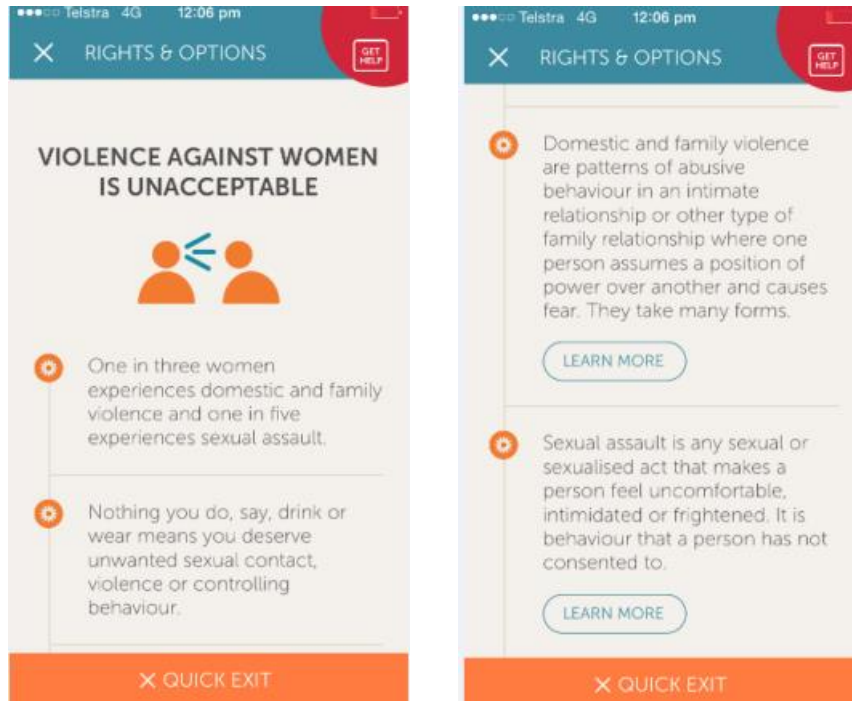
Telstra 4G 12:06 pm

X RIGHTS & OPTIONS

GET HELP

VIOLENCE AGAINST WOMEN IS UNACCEPTABLE

One in three women experiences domestic and family violence and one in five experiences sexual assault.

Nothing you do, say, drink or wear means you deserve unwanted sexual contact, violence or controlling behaviour.

X QUICK EXIT

Telstra 4G 12:06 pm

X RIGHTS & OPTIONS

GET HELP

Domestic and family violence are patterns of abusive behaviour in an intimate relationship or other type of family relationship where one person assumes a position of power over another and causes fear. They take many forms.

LEARN MORE

Sexual assault is any sexual or sexualised act that makes a person feel uncomfortable, intimidated or frightened. It is behaviour that a person has not consented to.

LEARN MORE

X QUICK EXIT